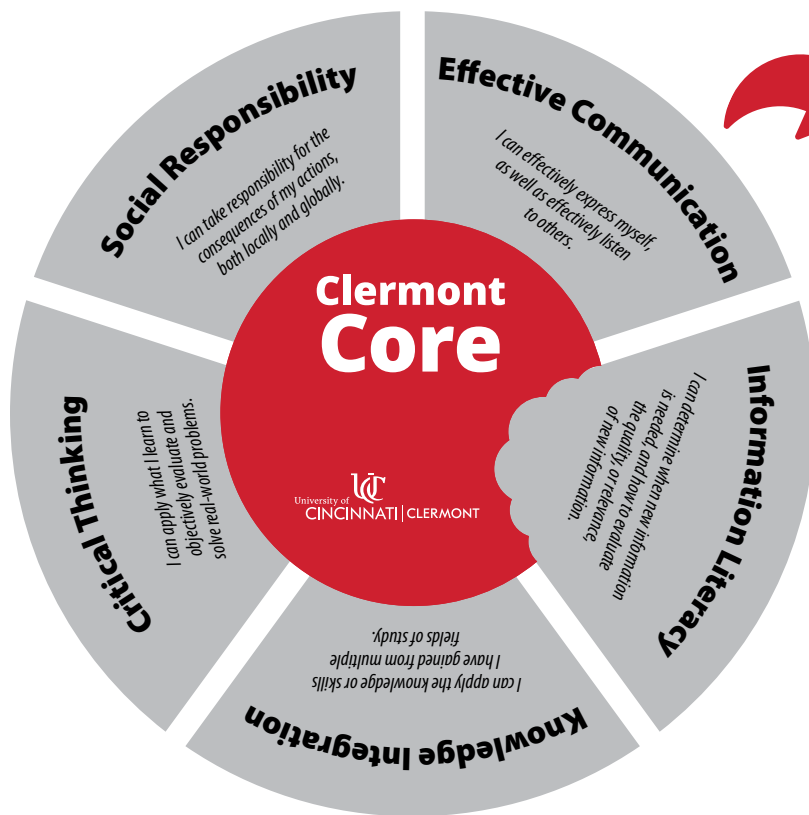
Social Responsibility

I can take responsibility for the consequences of my actions, both locally and globally.

Effective Communication

I can effectively express myself, as well as effectively listen to others.

Clermont Core

UC

University of CINCINNATI | CLERMONT

Information Literacy

I can determine when new information is needed, and how to evaluate the quality, or relevance, of new information.

Knowledge Integration

I can apply the knowledge or skills I have gained from multiple fields of study.

Critical Thinking

I can apply what I learn to objectively evaluate and solve real-world problems.